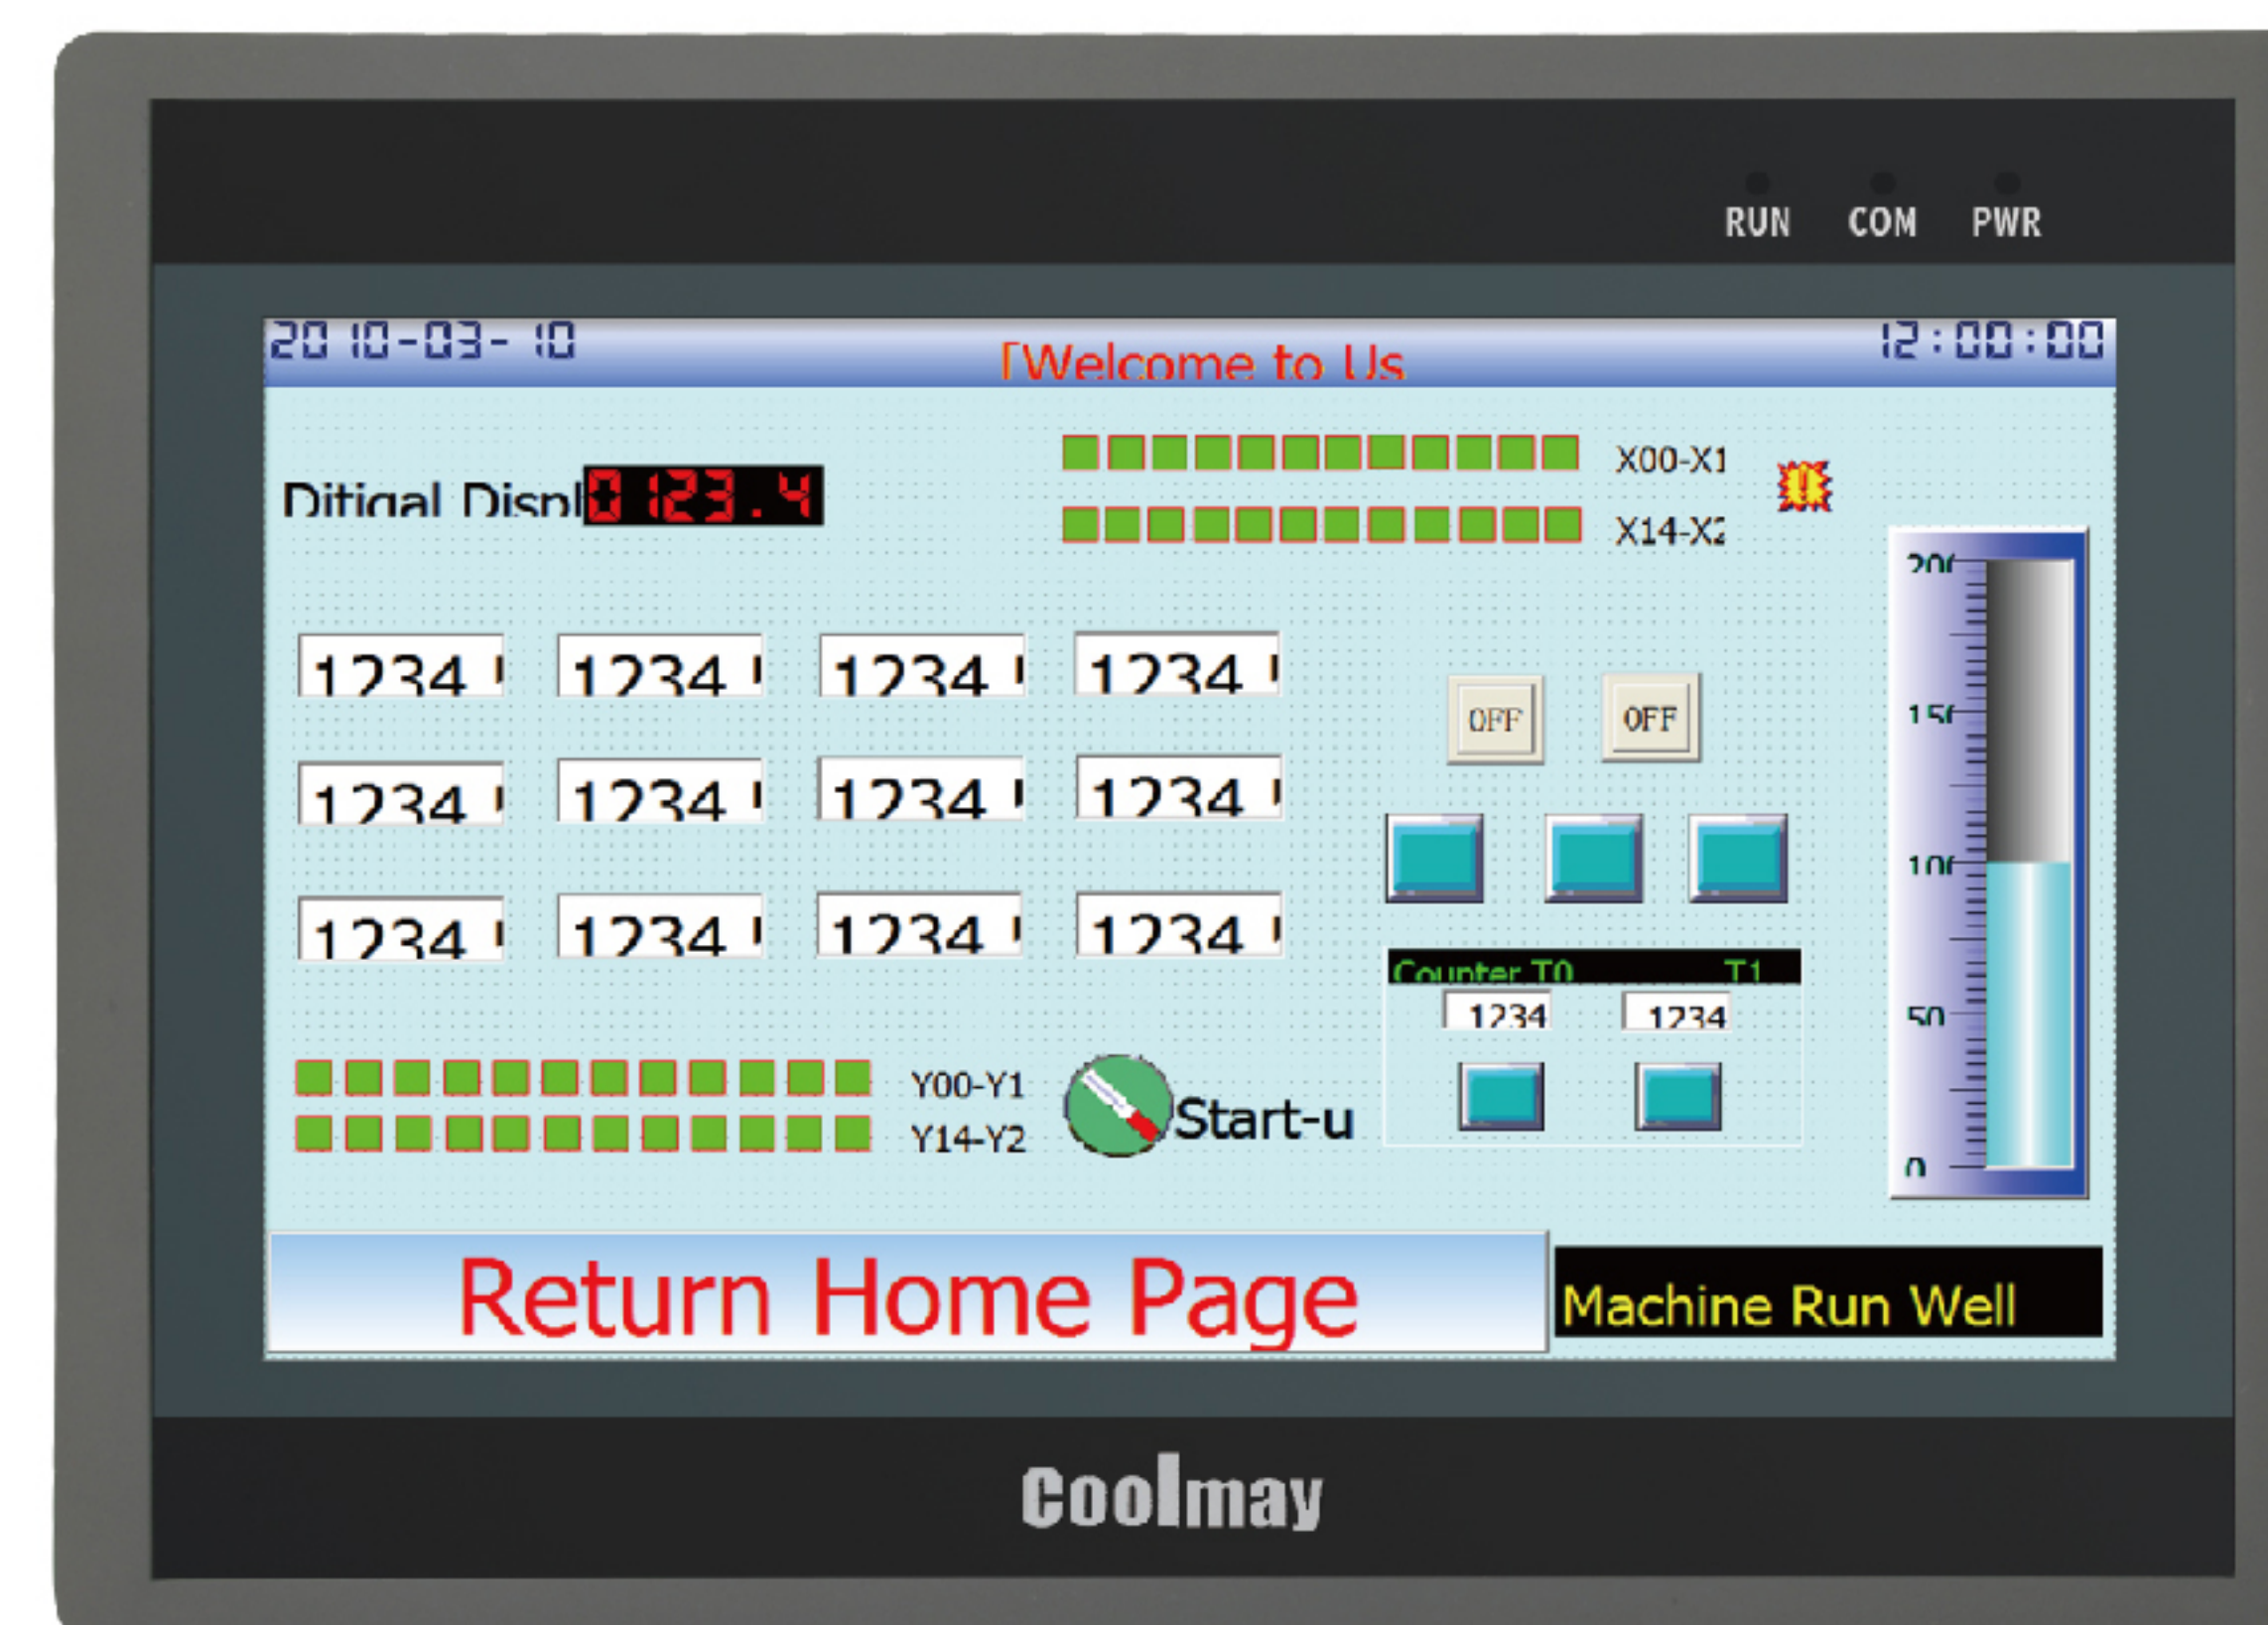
RUN COM PWR

2010-03-10 [Welcome to Us 12:00:00

Ditigal Displ 0123.4

X00-X1
X14-X2

1234 1234 1234 1234
1234 1234 1234 1234
1234 1234 1234 1234

OFF OFF

Counter T0 T1
1234 1234

200
150
100
50
0

Y00-Y1
Y14-Y2

Start-u

Return Home Page

Machine Run Well

Coolmay